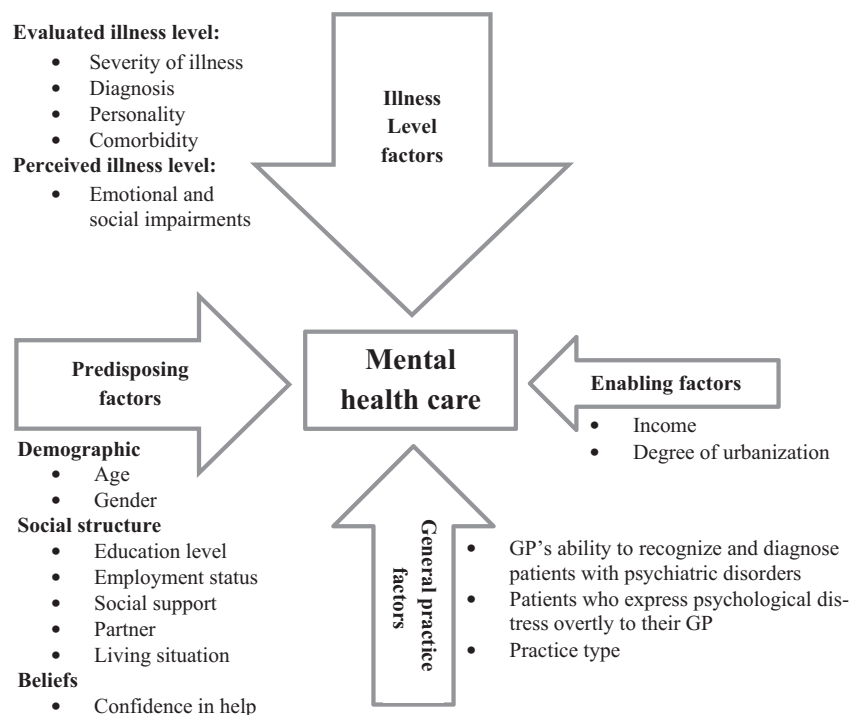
**Evaluated illness level:**
- Severity of illness
- Diagnosis
- Personality
- Comorbidity

**Perceived illness level:**
- Emotional and social impairments

**Illness Level factors**

**Predisposing factors**

**Mental health care**

**Enabling factors**
- Income
- Degree of urbanization

**Demographic**
- Age
- Gender

**Social structure**
- Education level
- Employment status
- Social support
- Partner
- Living situation

**Beliefs**
- Confidence in help

**General practice factors**
- GP's ability to recognize and diagnose patients with psychiatric disorders
- Patients who express psychological distress overtly to their GP
- Practice type